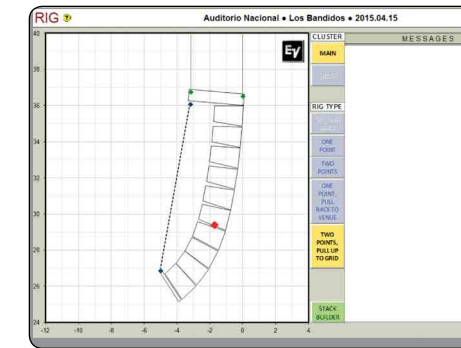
RIG ?

Auditorio Nacional • Los Bandidos • 2015.04.15

40
38
36
34
32
30
28
26
24

-12 -10 -8 -6 -4 -2 0 2 4

EV

CLUSTER

MAIN

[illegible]

RIG TYPE

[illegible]

ONE POINT

TWO POINTS

ONE POINT, PULL BACK TO VENUE

TWO POINTS, PULL UP TO GRID

STACK BUILDER

MESSAGES